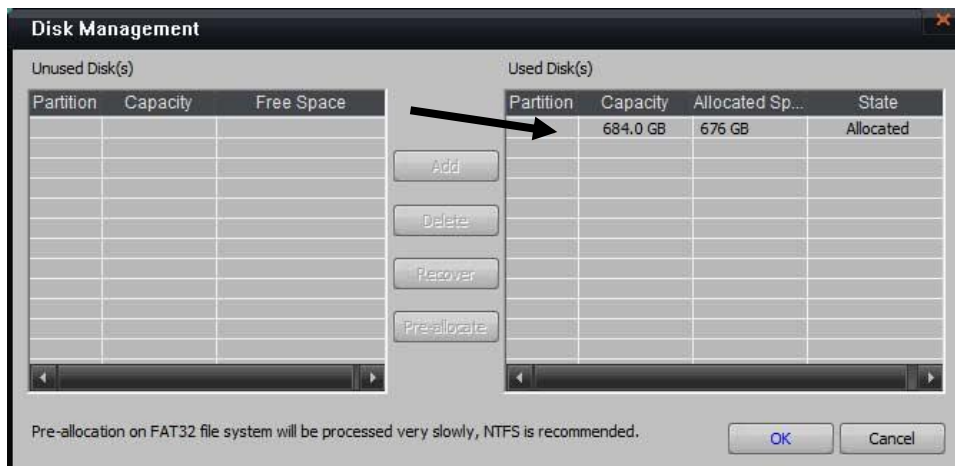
Disk Management

Unused Disk(s)

| Partition | Capacity | Free Space |
|---|---|---|

Add

Delete

Recover

Pre-allocate

Used Disk(s)

| Partition | Capacity | Allocated Sp... | State |
|---|---|---|---|
| | 684.0 GB | 676 GB | Allocated |

Pre-allocation on FAT32 file system will be processed very slowly, NTFS is recommended.

OK

Cancel